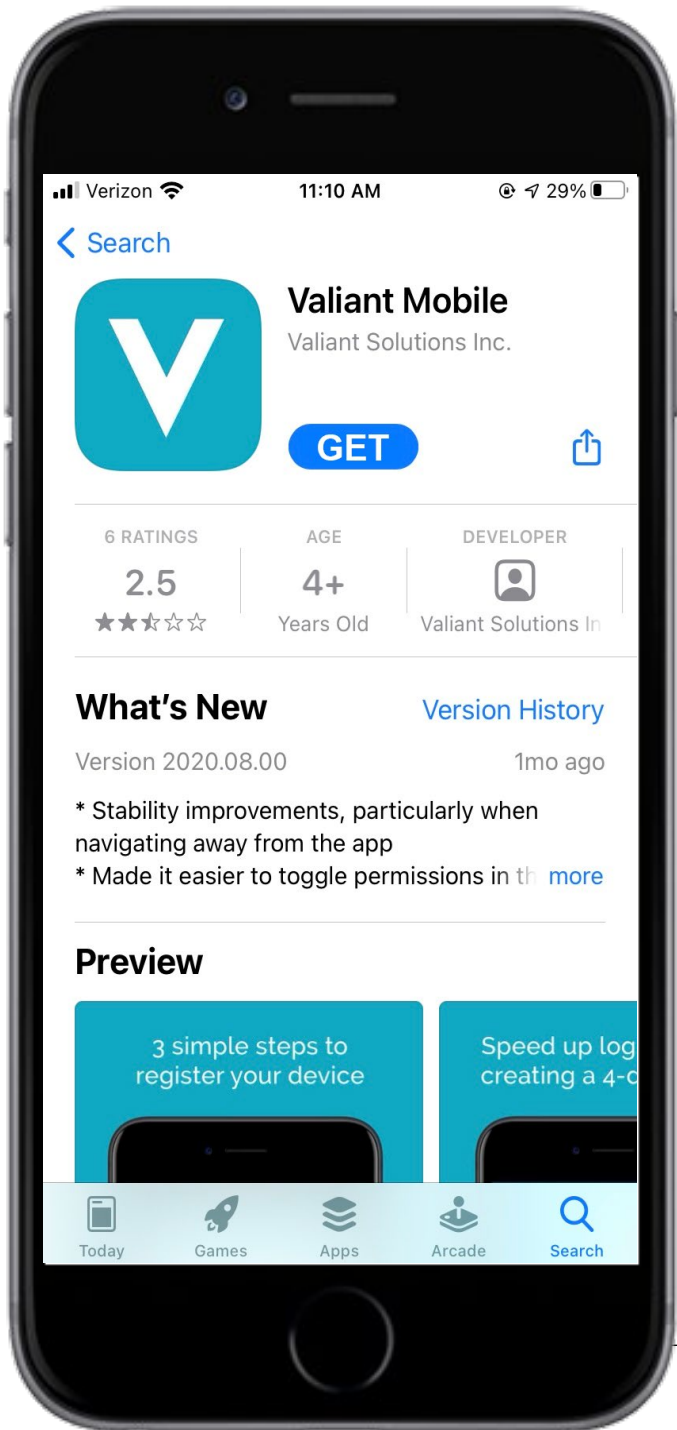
Verizon 11:10 AM 29%

< Search

V

Valiant Mobile
Valiant Solutions Inc.

GET

6 RATINGS
2.5
★★★☆☆

AGE
4+
Years Old

DEVELOPER
Valiant Solutions In

What's New
Version History

Version 2020.08.00
1mo ago

* Stability improvements, particularly when navigating away from the app
* Made it easier to toggle permissions in th more

Preview

3 simple steps to register your device

Speed up log creating a 4-c

Today Games Apps Arcade Search